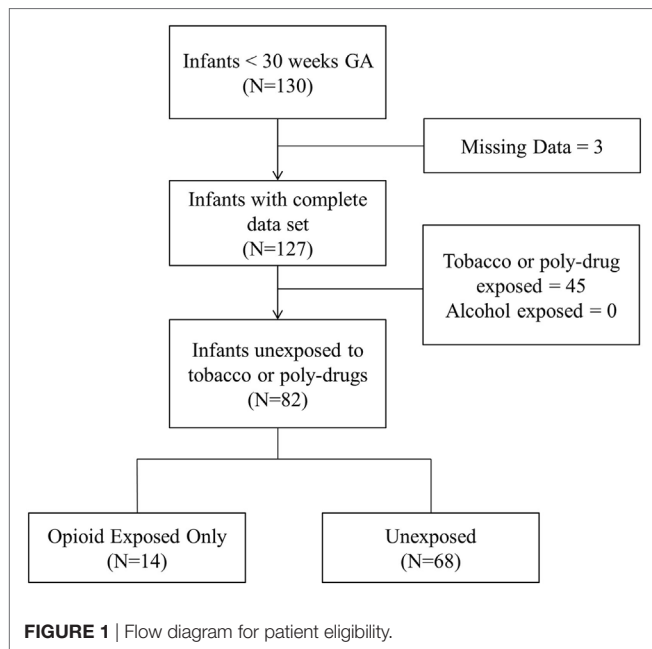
Infants < 30 weeks GA
(N=130)

Missing Data = 3

Infants with complete data set
(N=127)

Tobacco or poly-drug exposed = 45
Alcohol exposed = 0

Infants unexposed to tobacco or poly-drugs
(N=82)

Opioid Exposed Only
(N=14)

Unexposed
(N=68)

FIGURE 1 | Flow diagram for patient eligibility.